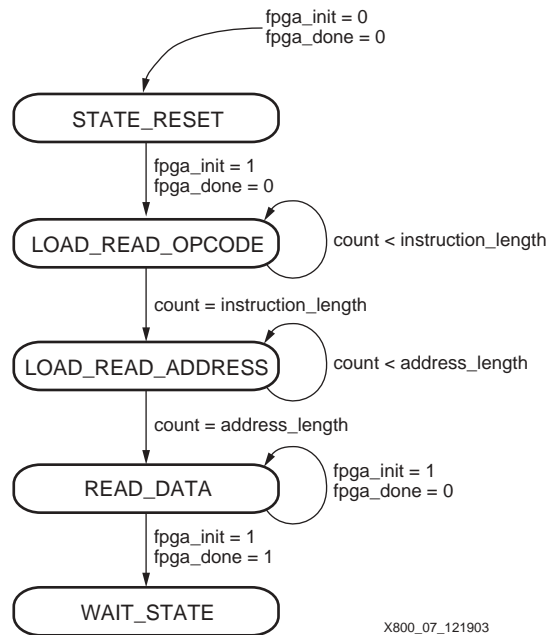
fpga_init = 0
fpga_done = 0

STATE_RESET

fpga_init = 1
fpga_done = 0

LOAD_READ_OPCODE

count < instruction_length

count = instruction_length

LOAD_READ_ADDRESS

count < address_length

count = address_length

READ_DATA

fpga_init = 1
fpga_done = 0

fpga_init = 1
fpga_done = 1

WAIT_STATE

X800_07_121903